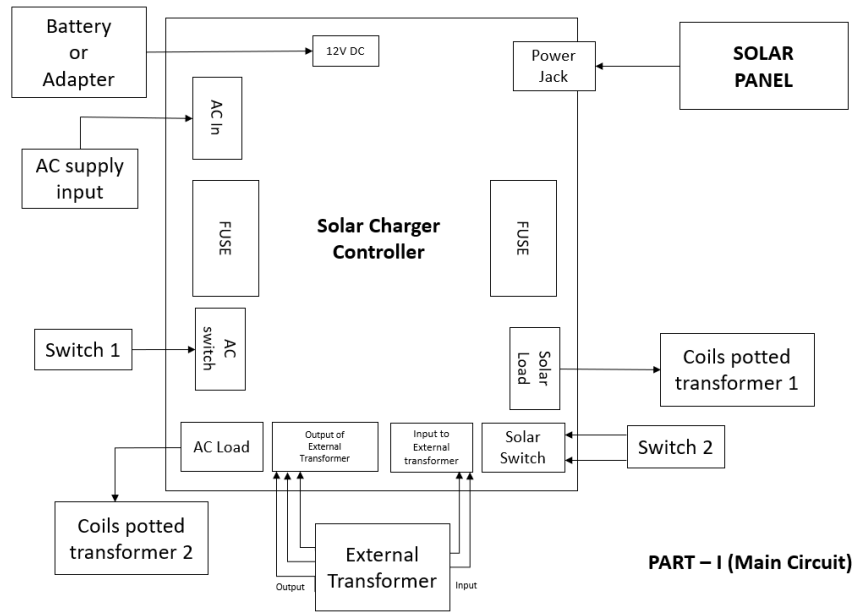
Battery or Adapter

12V DC

Power Jack

SOLAR PANEL

AC In

AC supply input

FUSE

Solar Charger Controller

FUSE

Switch 1

AC switch

Solar Load

Coils potted transformer 1

AC Load

Output of External Transformer

Input to External transformer

Solar Switch

Switch 2

Coils potted transformer 2

External Transformer

Output

Input

PART – I (Main Circuit)